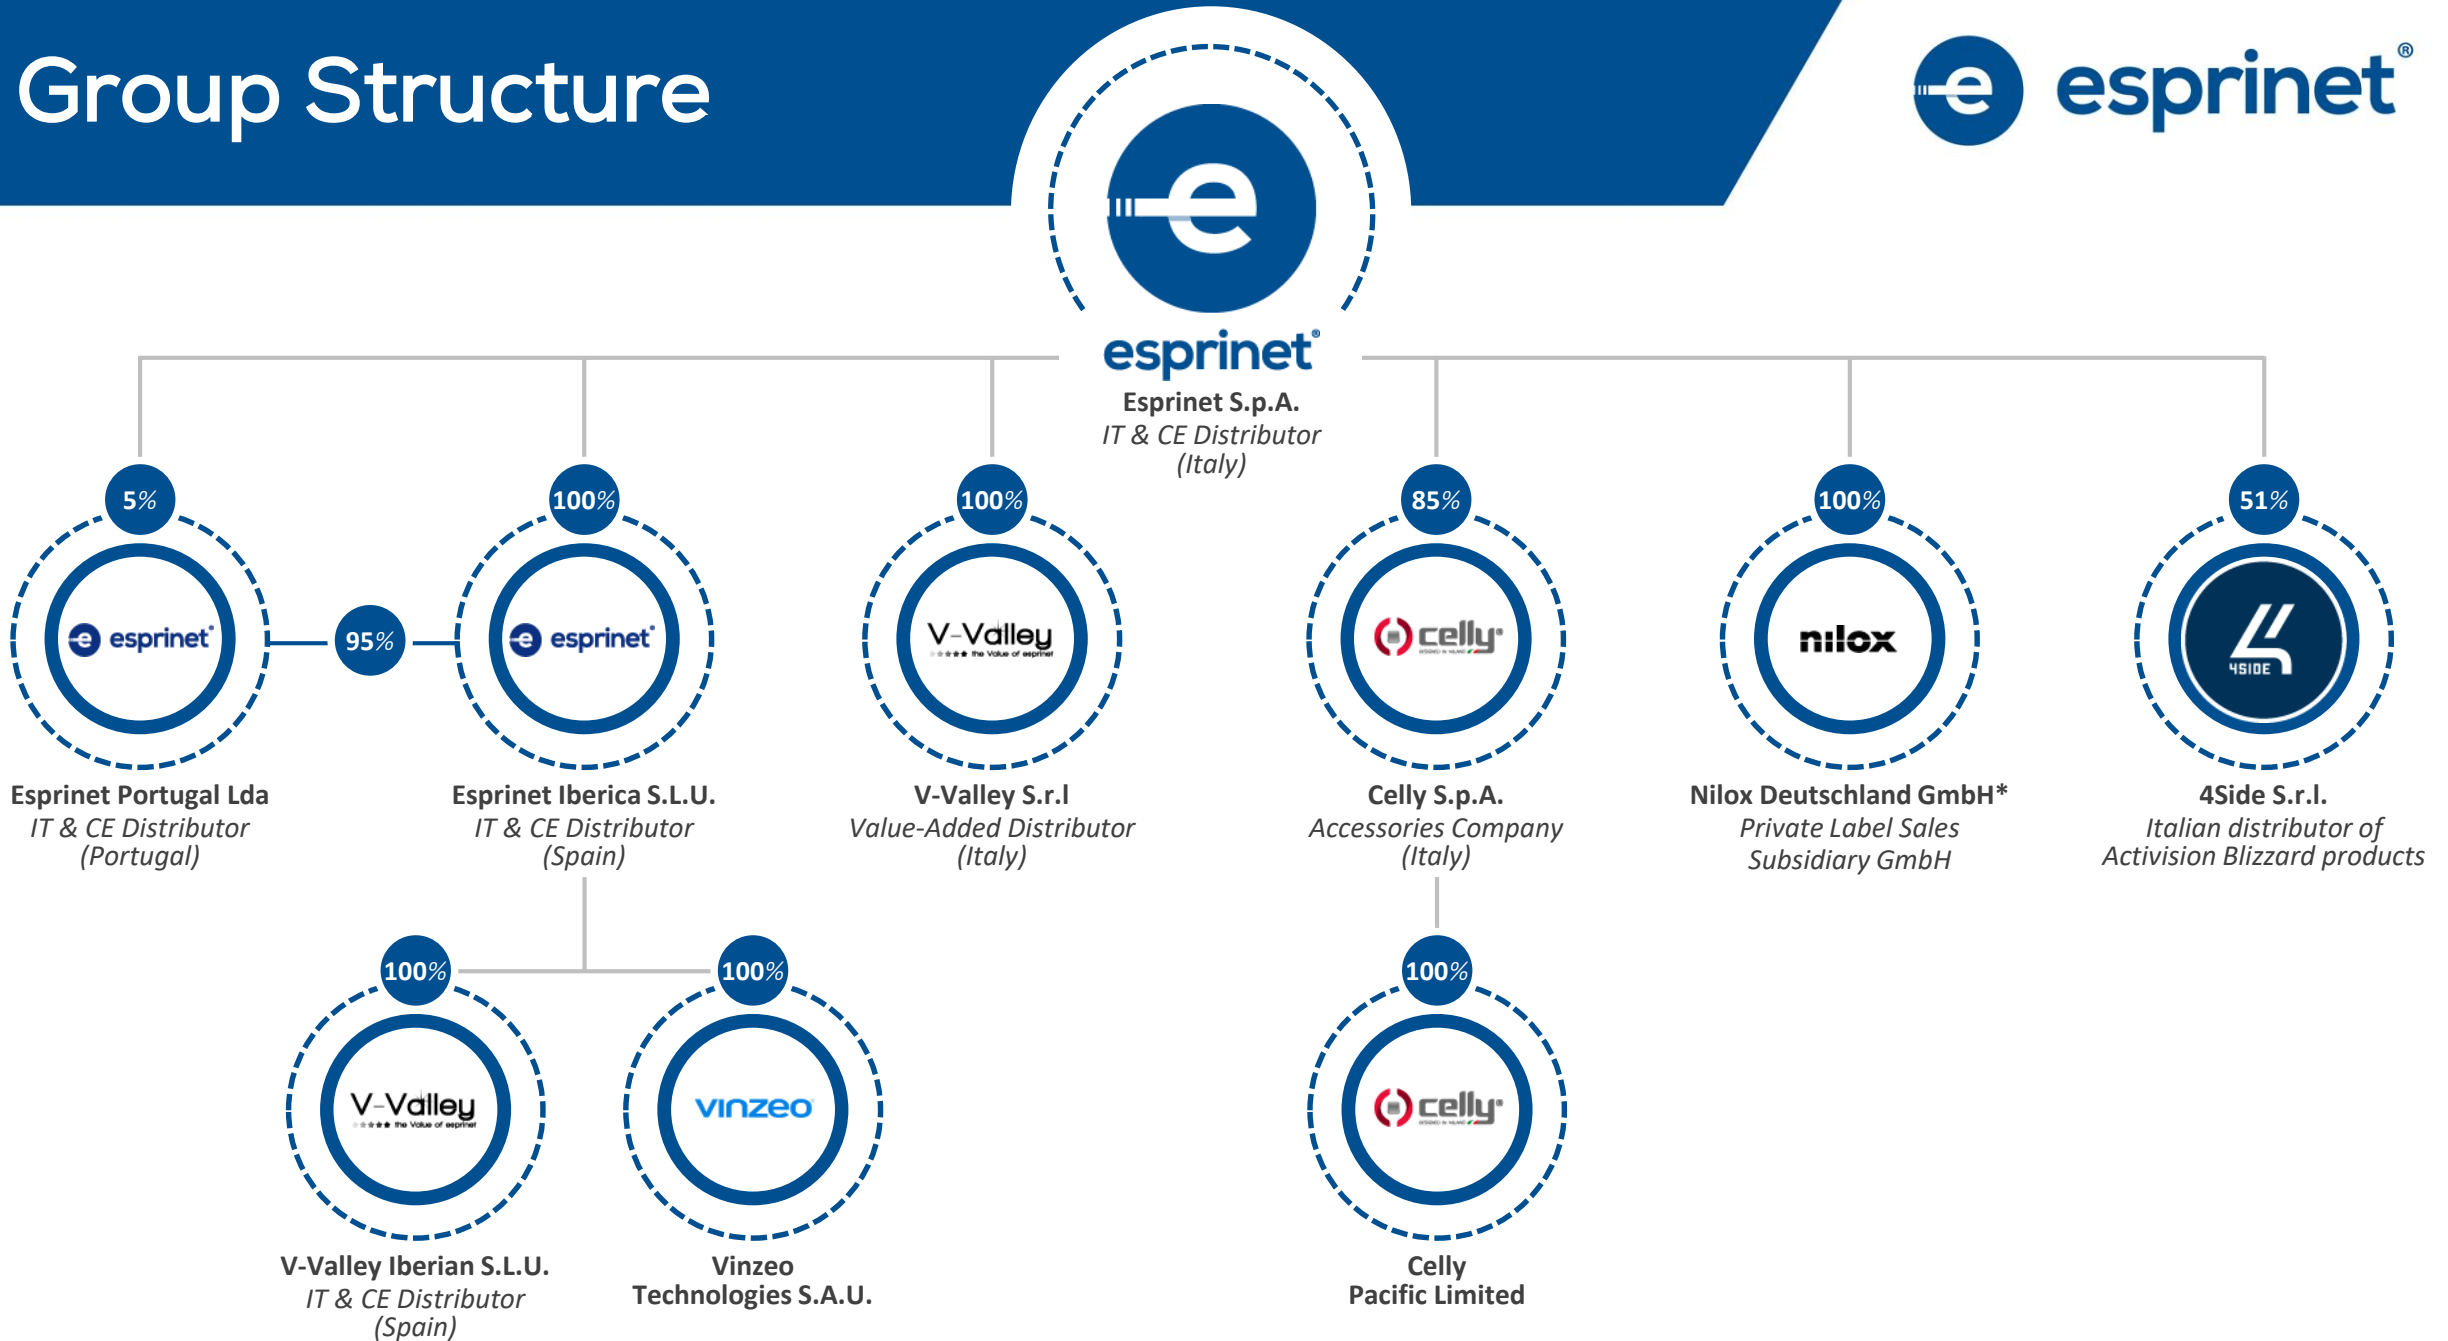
Group Structure

esprinet®

esprinet®
Esprinet S.p.A.
IT & CE Distributor
(Italy)

5%
esprinet®
Esprinet Portugal Lda
IT & CE Distributor
(Portugal)

95%

100%
esprinet®
Esprinet Iberica S.L.U.
IT & CE Distributor
(Spain)

100%
V-Valley
the Value of esprinet
V-Valley S.r.l
Value-Added Distributor
(Italy)

85%
celly
Celly S.p.A.
Accessories Company
(Italy)

100%
nilox
Nilox Deutschland GmbH*
Private Label Sales
Subsidiary GmbH

51%
4SIDE
4Side S.r.l.
Italian distributor of
Activision Blizzard products

100%
V-Valley
the Value of esprinet
V-Valley Iberian S.L.U.
IT & CE Distributor
(Spain)

100%
vinzeo
Vinzeo
Technologies S.A.U.

100%
celly
Celly
Pacific Limited